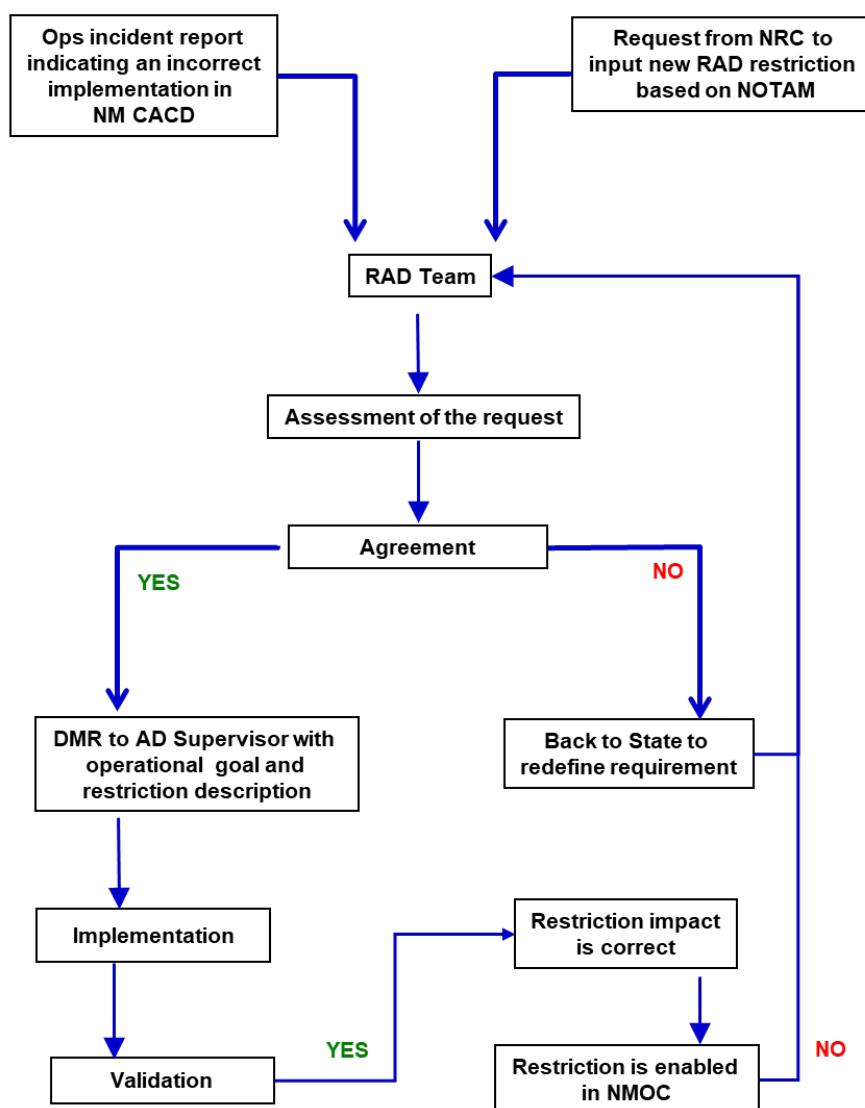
Ops incident report indicating an incorrect implementation in NM CACD

Request from NRC to input new RAD restriction based on NOTAM

RAD Team

Assessment of the request

Agreement

YES

NO

DMR to AD Supervisor with operational goal and restriction description

Back to State to redefine requirement

Implementation

Restriction impact is correct

YES

NO

Validation

Restriction is enabled in NMOC